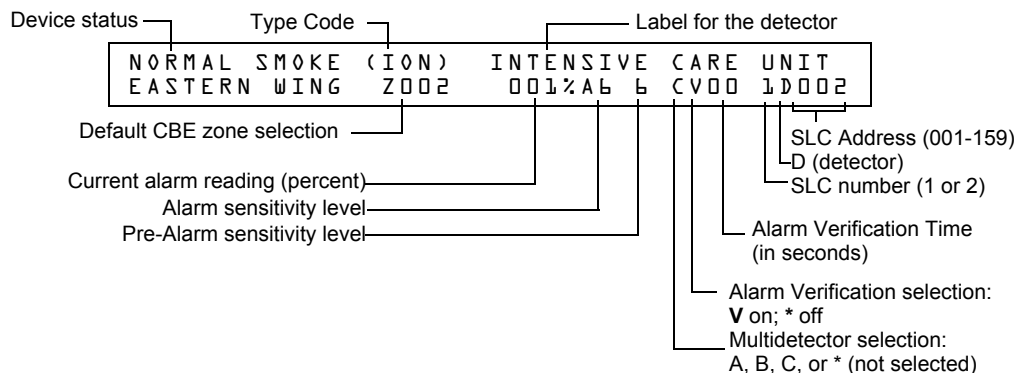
Device status
Type Code
Label for the detector

NORMAL SMOKE (ION) INTENSIVE CARE UNIT
EASTERN WING Z002 001%A6 6 CV00 1D002

Default CBE zone selection
SLC Address (001-159)
D (detector)
Current alarm reading (percent)
SLC number (1 or 2)
Alarm sensitivity level
Pre-Alarm sensitivity level
Alarm Verification Time (in seconds)
Alarm Verification selection: **V** on; ***** off
Multidetector selection: A, B, C, or * (not selected)